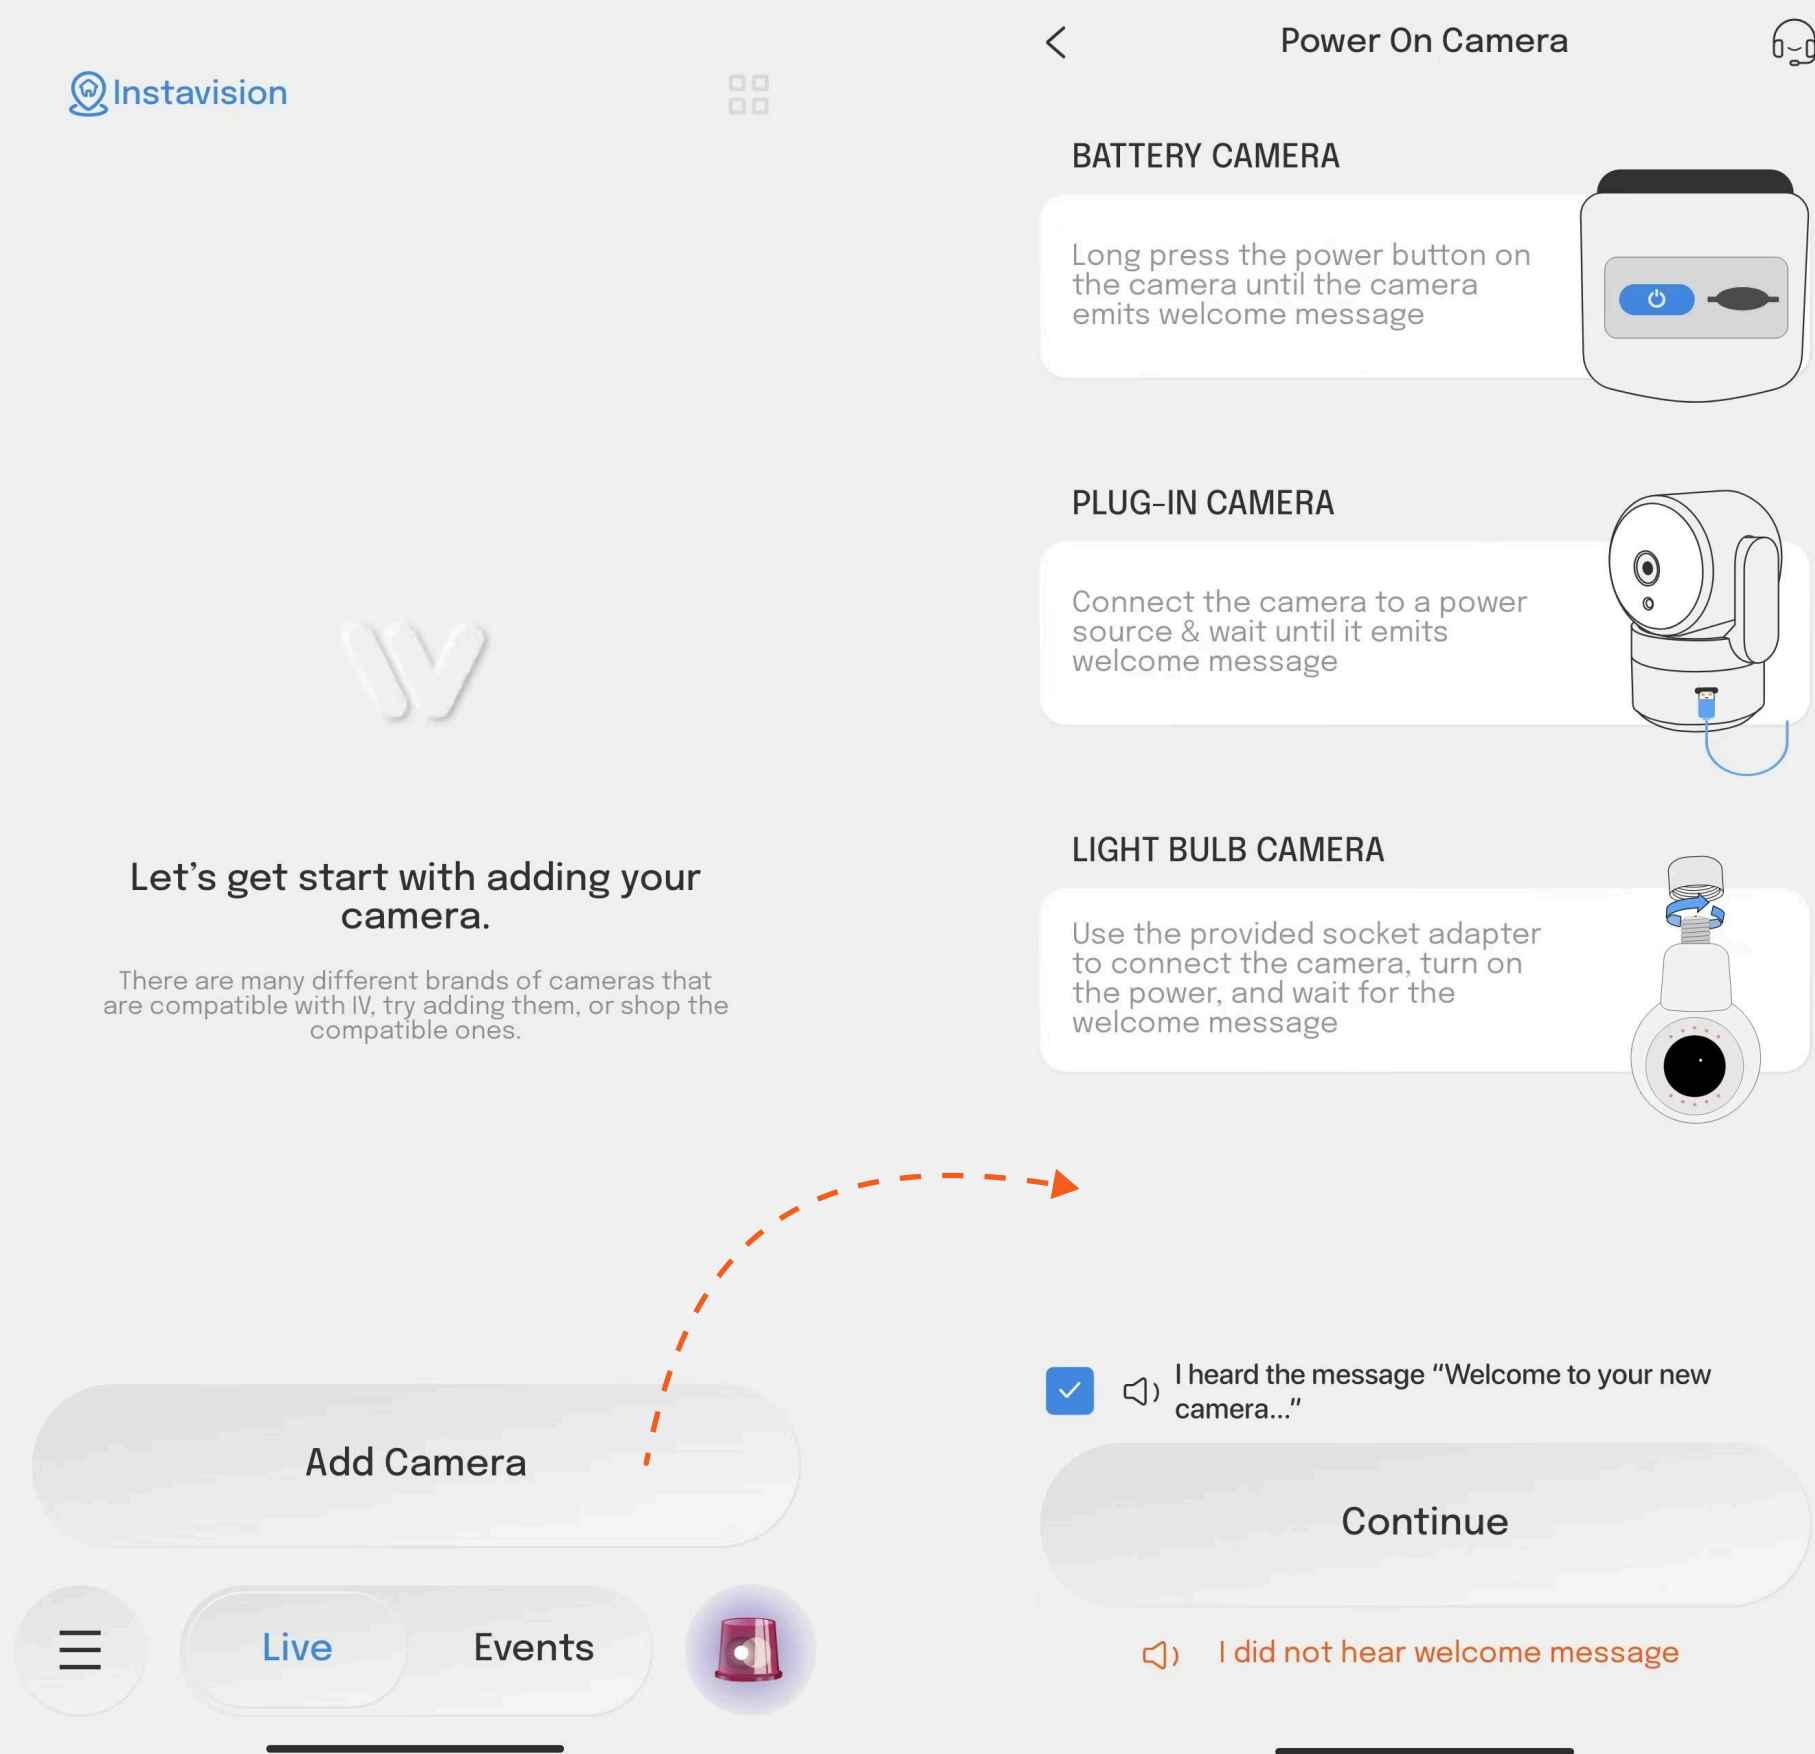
Instavision

Let's get start with adding your camera.

There are many different brands of cameras that are compatible with IV, try adding them, or shop the compatible ones.

Add Camera

Live Events

Power On Camera

BATTERY CAMERA

Long press the power button on the camera until the camera emits welcome message

PLUG-IN CAMERA

Connect the camera to a power source & wait until it emits welcome message

LIGHT BULB CAMERA

Use the provided socket adapter to connect the camera, turn on the power, and wait for the welcome message

I heard the message "Welcome to your new camera..."

Continue

I did not hear welcome message